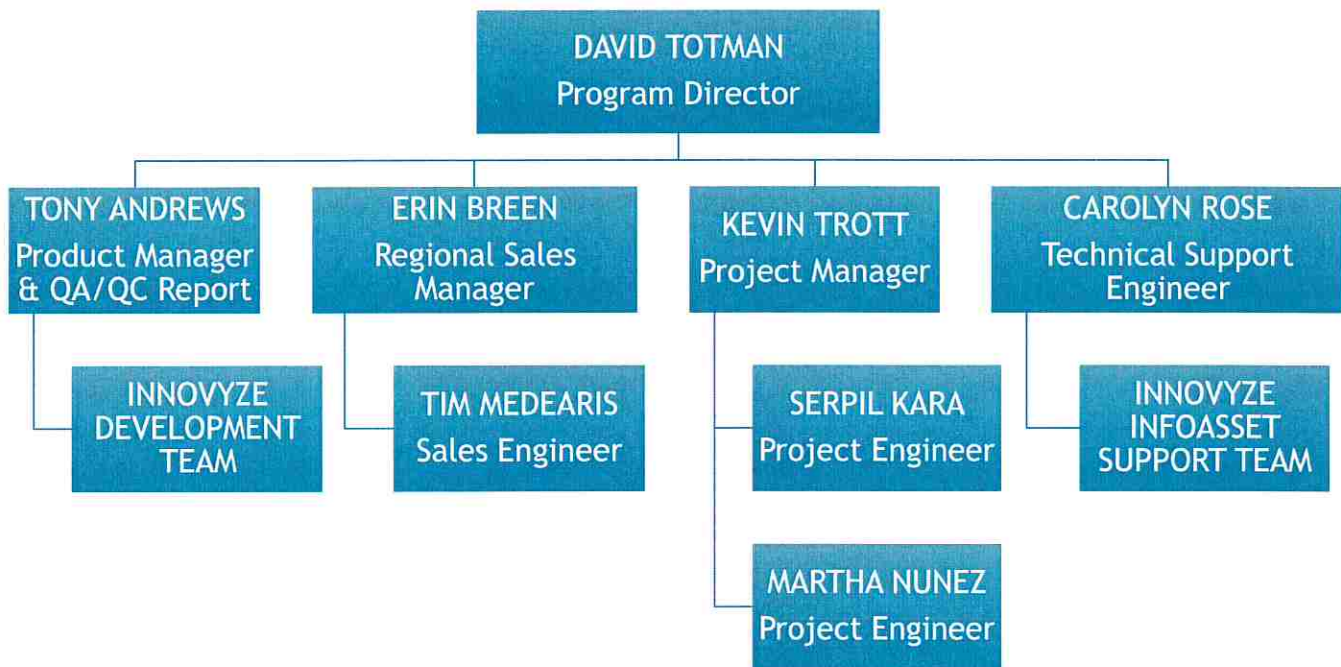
DAVID TOTMAN
Program Director

TONY ANDREWS
Product Manager & QA/QC Report

INNOVYZE DEVELOPMENT TEAM

ERIN BREEN
Regional Sales Manager

TIM MEDEARIS
Sales Engineer

KEVIN TROTT
Project Manager

SERPIL KARA
Project Engineer

MARTHA NUNEZ
Project Engineer

CAROLYN ROSE
Technical Support Engineer

INNOVYZE INFOASSET SUPPORT TEAM